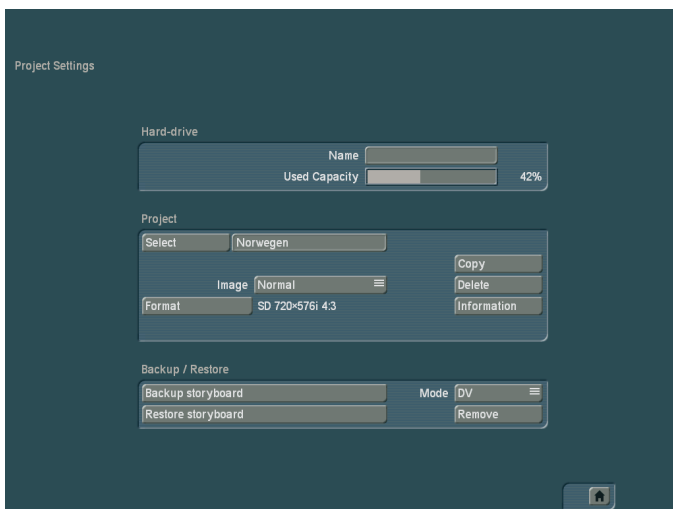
Project Settings

Hard-drive

Name

Used Capacity 42%

Project

Select Norwegen

Copy

Image Normal

Delete

Format SD 720×576i 4:3

Information

Backup / Restore

Backup storyboard

Mode DV

Restore storyboard

Remove